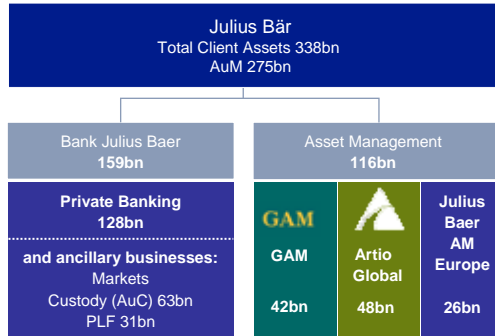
Julius Bär
Total Client Assets 338bn
AuM 275bn

Bank Julius Baer
159bn

Asset Management
116bn

Private Banking
128bn

and ancillary businesses:
Markets
Custody (AuC) 63bn
PLF 31bn

GAM

GAM

42bn

Artio Global

48bn

Julius Baer AM Europe

26bn